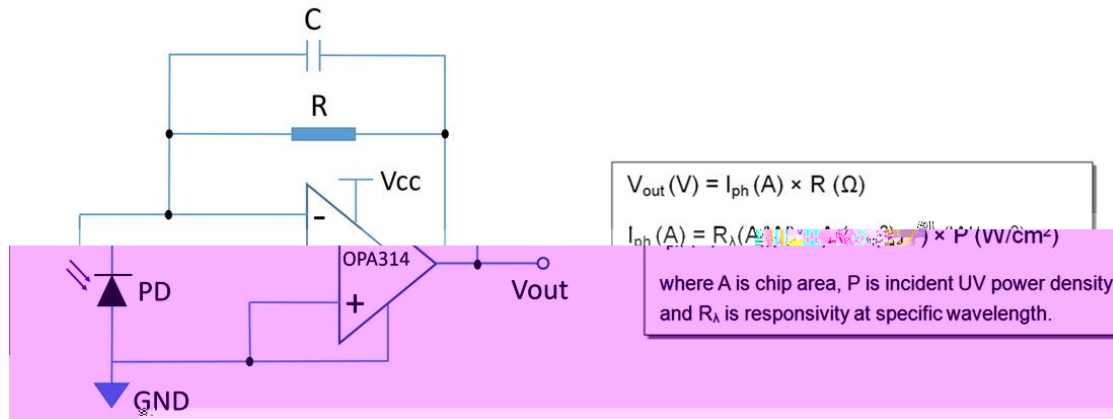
C

R

Vcc

-

OPA314

+

PD

Vout

GND

$V_{out}$ (V) = $I_{ph}$ (A) × R (Ω)

$I_{ph}$ (A) = $R_\lambda$ (A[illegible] × P (W/cm²)

where A is chip area, P is incident UV power density and $R_\lambda$ is responsivity at specific wavelength.